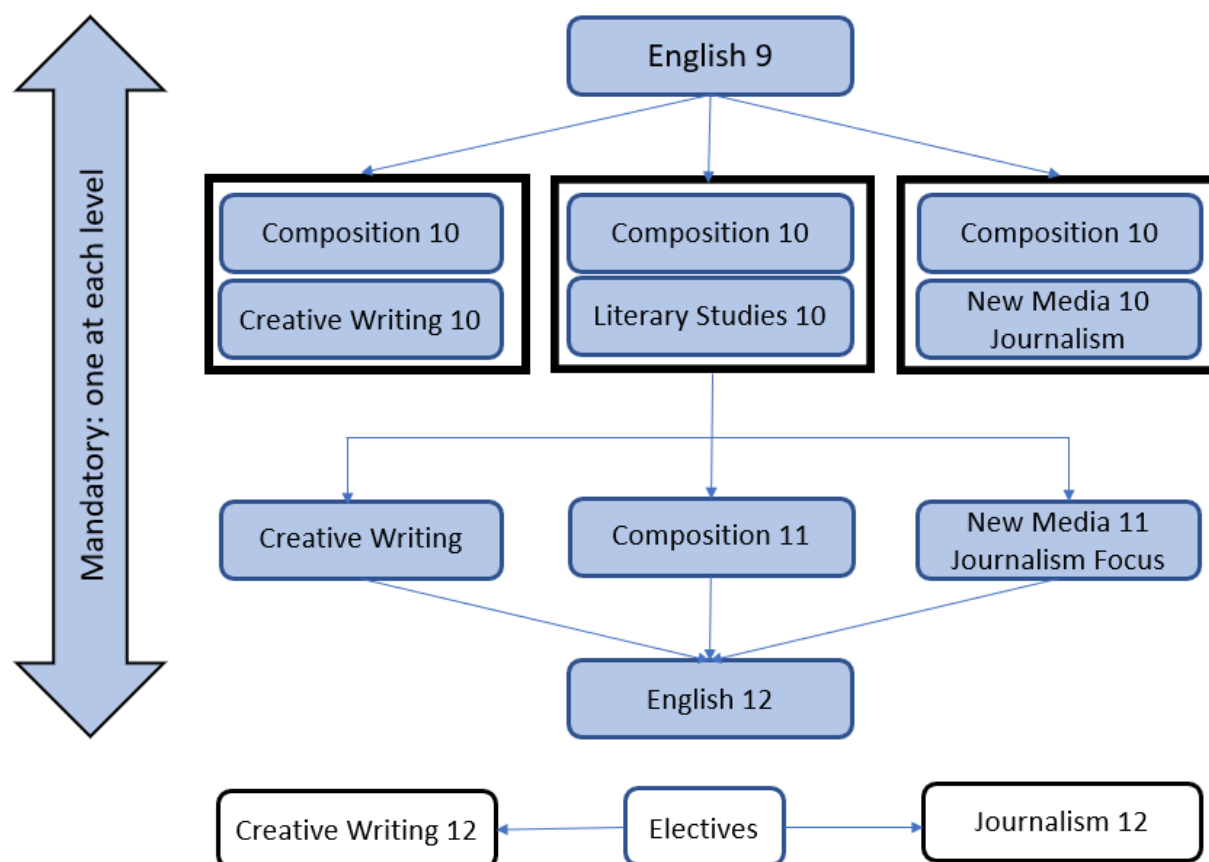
Mandatory: one at each level

English 9

Composition 10
Creative Writing 10

Composition 10
Literary Studies 10

Composition 10
New Media 10 Journalism

Creative Writing

Composition 11

New Media 11 Journalism Focus

English 12

Creative Writing 12

Electives

Journalism 12